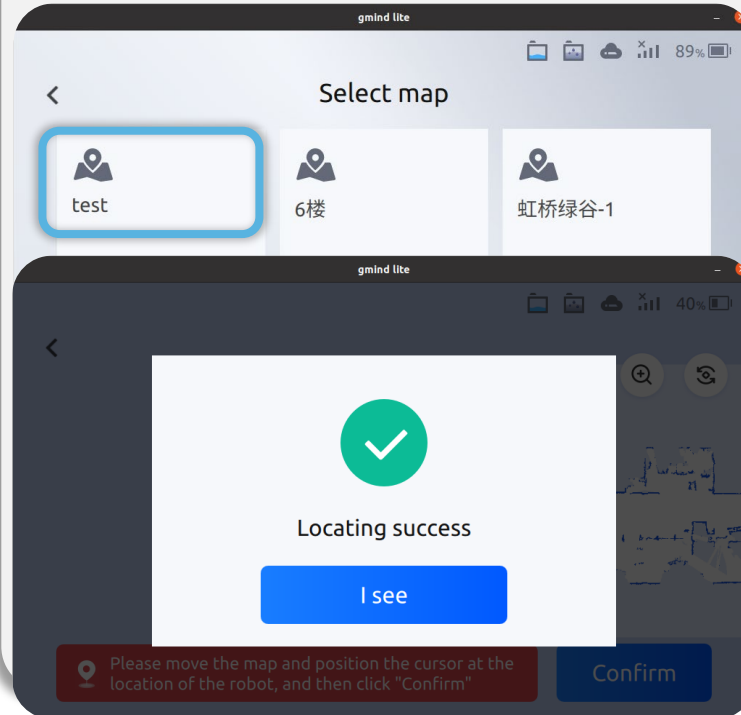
gmind lite

89%

Select map

test

6楼

虹桥绿谷-1

gmind lite

40%

Locating success

I see

Please move the map and position the cursor at the location of the robot, and then click "Confirm"

Confirm